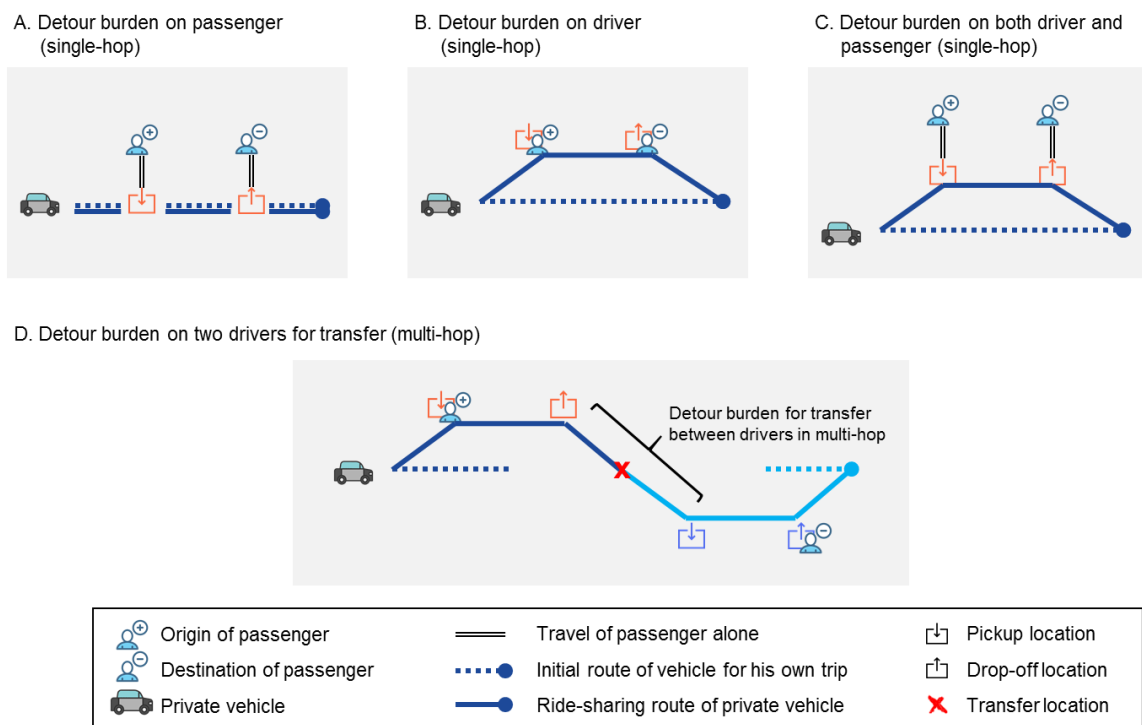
A. Detour burden on passenger (single-hop)

B. Detour burden on driver (single-hop)

C. Detour burden on both driver and passenger (single-hop)

D. Detour burden on two drivers for transfer (multi-hop)

Detour burden for transfer between drivers in multi-hop

Origin of passenger
Destination of passenger
Private vehicle
Travel of passenger alone
Initial route of vehicle for his own trip
Ride-sharing route of private vehicle
Pickup location
Drop-off location
Transfer location